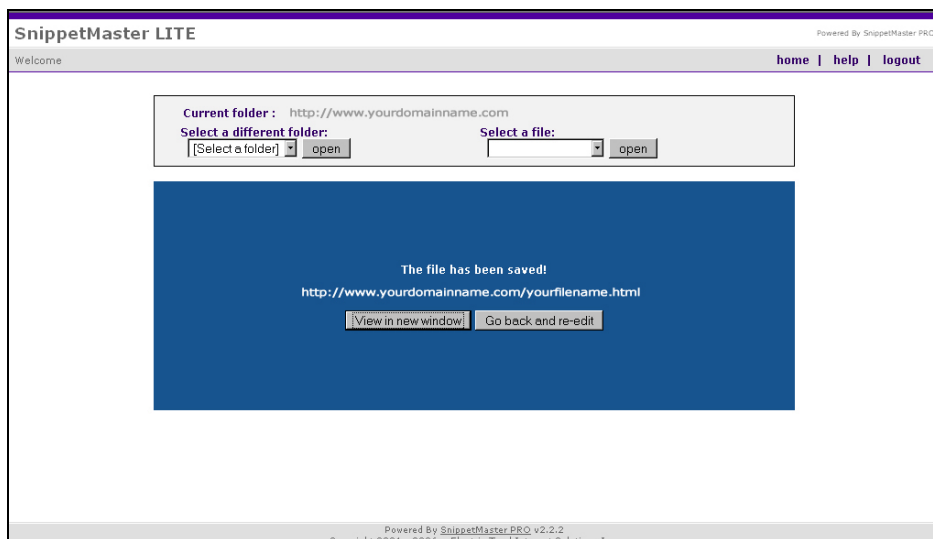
SnippetMaster LITE

Powered By SnippetMaster PRO

Welcome

home | help | logout

Current folder : http://www.yourdomainname.com

Select a different folder:

[Select a folder] open

Select a file:

open

The file has been saved!

http://www.yourdomainname.com/yourfilename.html

View in new window

Go back and re-edit

Powered By SnippetMaster PRO v2.2.2

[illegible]